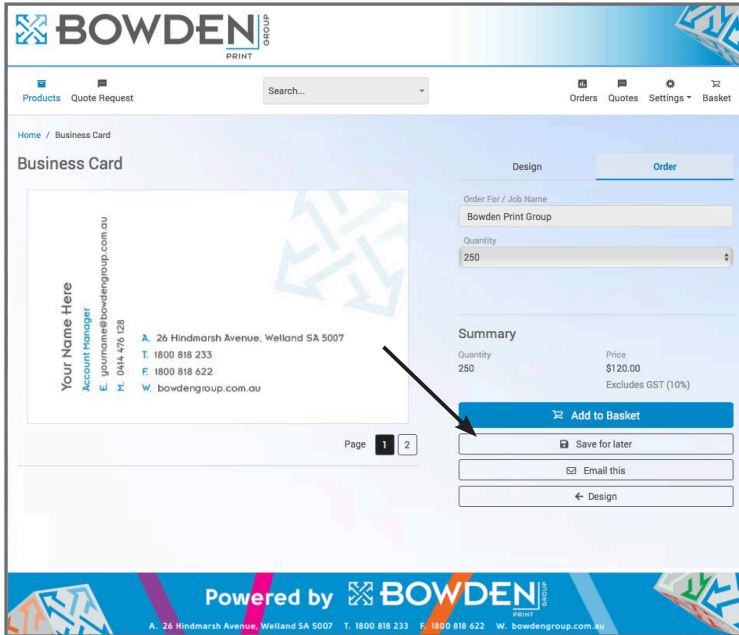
BOWDEN GROUP PRINT

Products Quote Request

Search...

Orders Quotes Settings Basket

Home / Business Card

Business Card

Your Name Here
Account Manager
E. yourname@bowdengroup.com.au
M. 0414 476 128

A. 26 Hindmarsh Avenue, Welland SA 5007
T. 1800 818 233
F. 1800 818 622
W. bowdengroup.com.au

Page 1 2

Design Order

Order For / Job Name
Bowden Print Group

Quantity
250

Summary

Quantity
250

Price
$120.00
Excludes GST (10%)

Add to Basket

Save for later

Email this

← Design

Powered by BOWDEN GROUP PRINT

A. 26 Hindmarsh Avenue, Welland SA 5007 T. 1800 818 233 F. 1800 818 622 W. bowdengroup.com.au